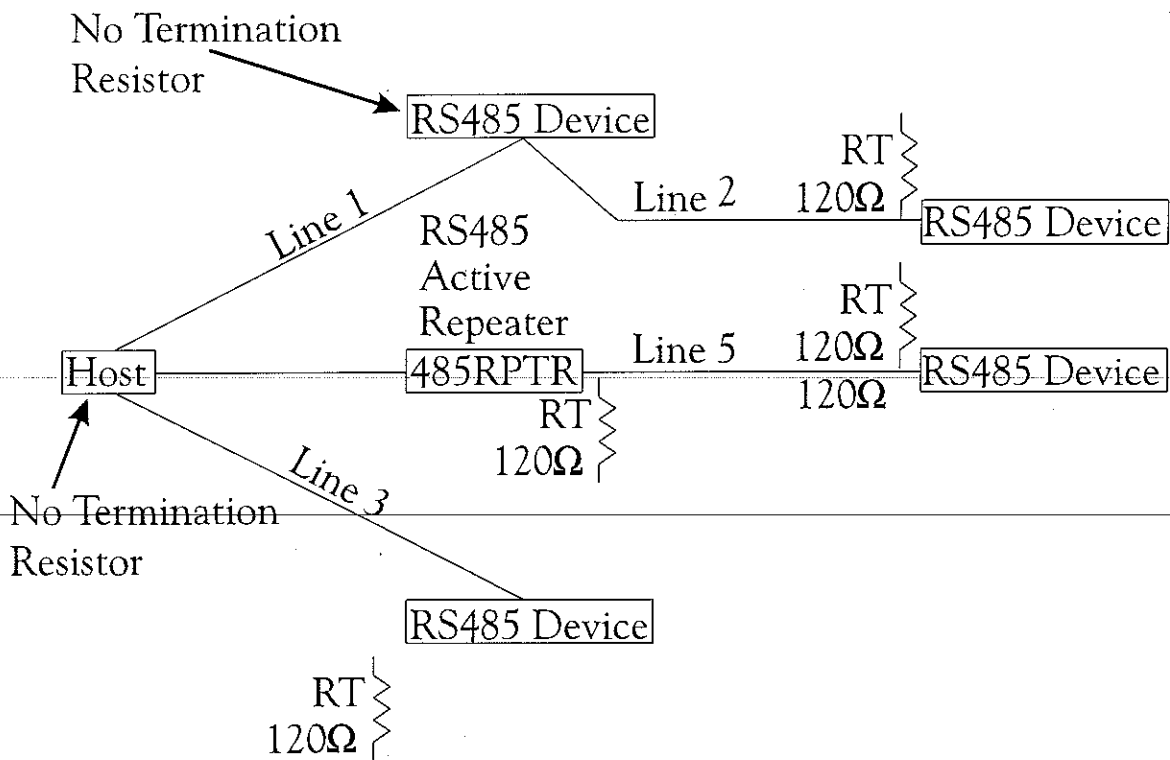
No Termination Resistor

RS485 Device

RT
120Ω

Line 2

RS485 Device

Line 1

RS485
Active
Repeater

RT
120Ω

Host

485RPTR

Line 5

RS485 Device

120Ω

RT
120Ω

Line 3

No Termination Resistor

RS485 Device

RT
120Ω